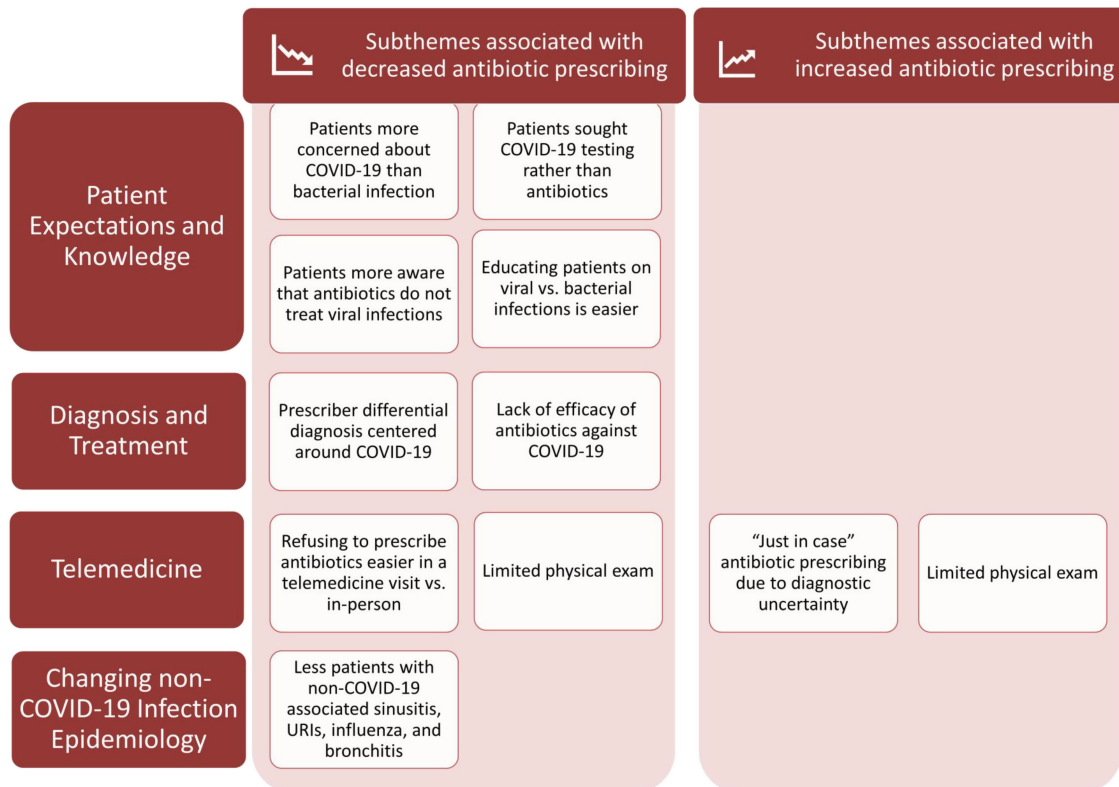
Subthemes associated with decreased antibiotic prescribing

Subthemes associated with increased antibiotic prescribing

Patient Expectations and Knowledge

Patients more concerned about COVID-19 than bacterial infection

Patients sought COVID-19 testing rather than antibiotics

Patients more aware that antibiotics do not treat viral infections

Educating patients on viral vs. bacterial infections is easier

Diagnosis and Treatment

Prescriber differential diagnosis centered around COVID-19

Lack of efficacy of antibiotics against COVID-19

Telemedicine

Refusing to prescribe antibiotics easier in a telemedicine visit vs. in-person

Limited physical exam

"Just in case" antibiotic prescribing due to diagnostic uncertainty

Limited physical exam

Changing non-COVID-19 Infection Epidemiology

Less patients with non-COVID-19 associated sinusitis, URIs, influenza, and bronchitis